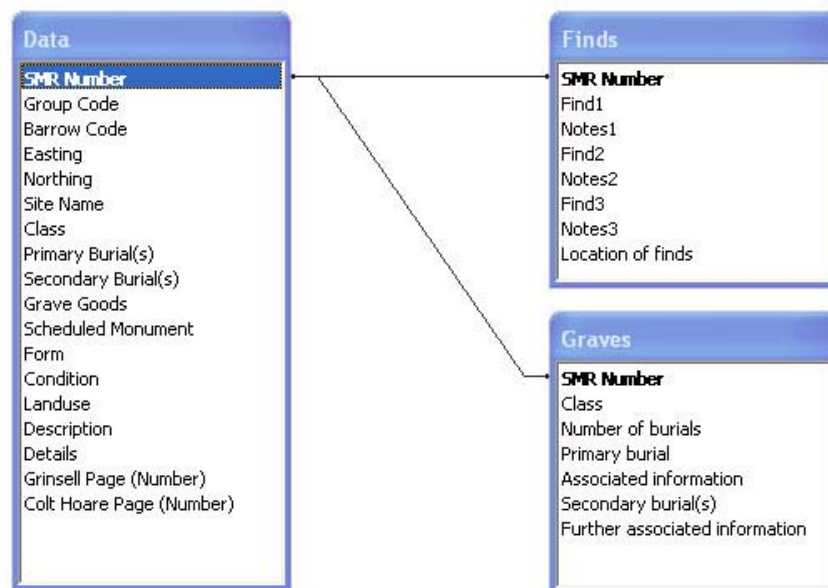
Data

SMR Number
Group Code
Barrow Code
Easting
Northing
Site Name
Class
Primary Burial(s)
Secondary Burial(s)
Grave Goods
Scheduled Monument
Form
Condition
Landuse
Description
Details
Grinsell Page (Number)
Colt Hoare Page (Number)

Finds

SMR Number
Find1
Notes1
Find2
Notes2
Find3
Notes3
Location of finds

Graves

SMR Number
Class
Number of burials
Primary burial
Associated information
Secondary burial(s)
Further associated information